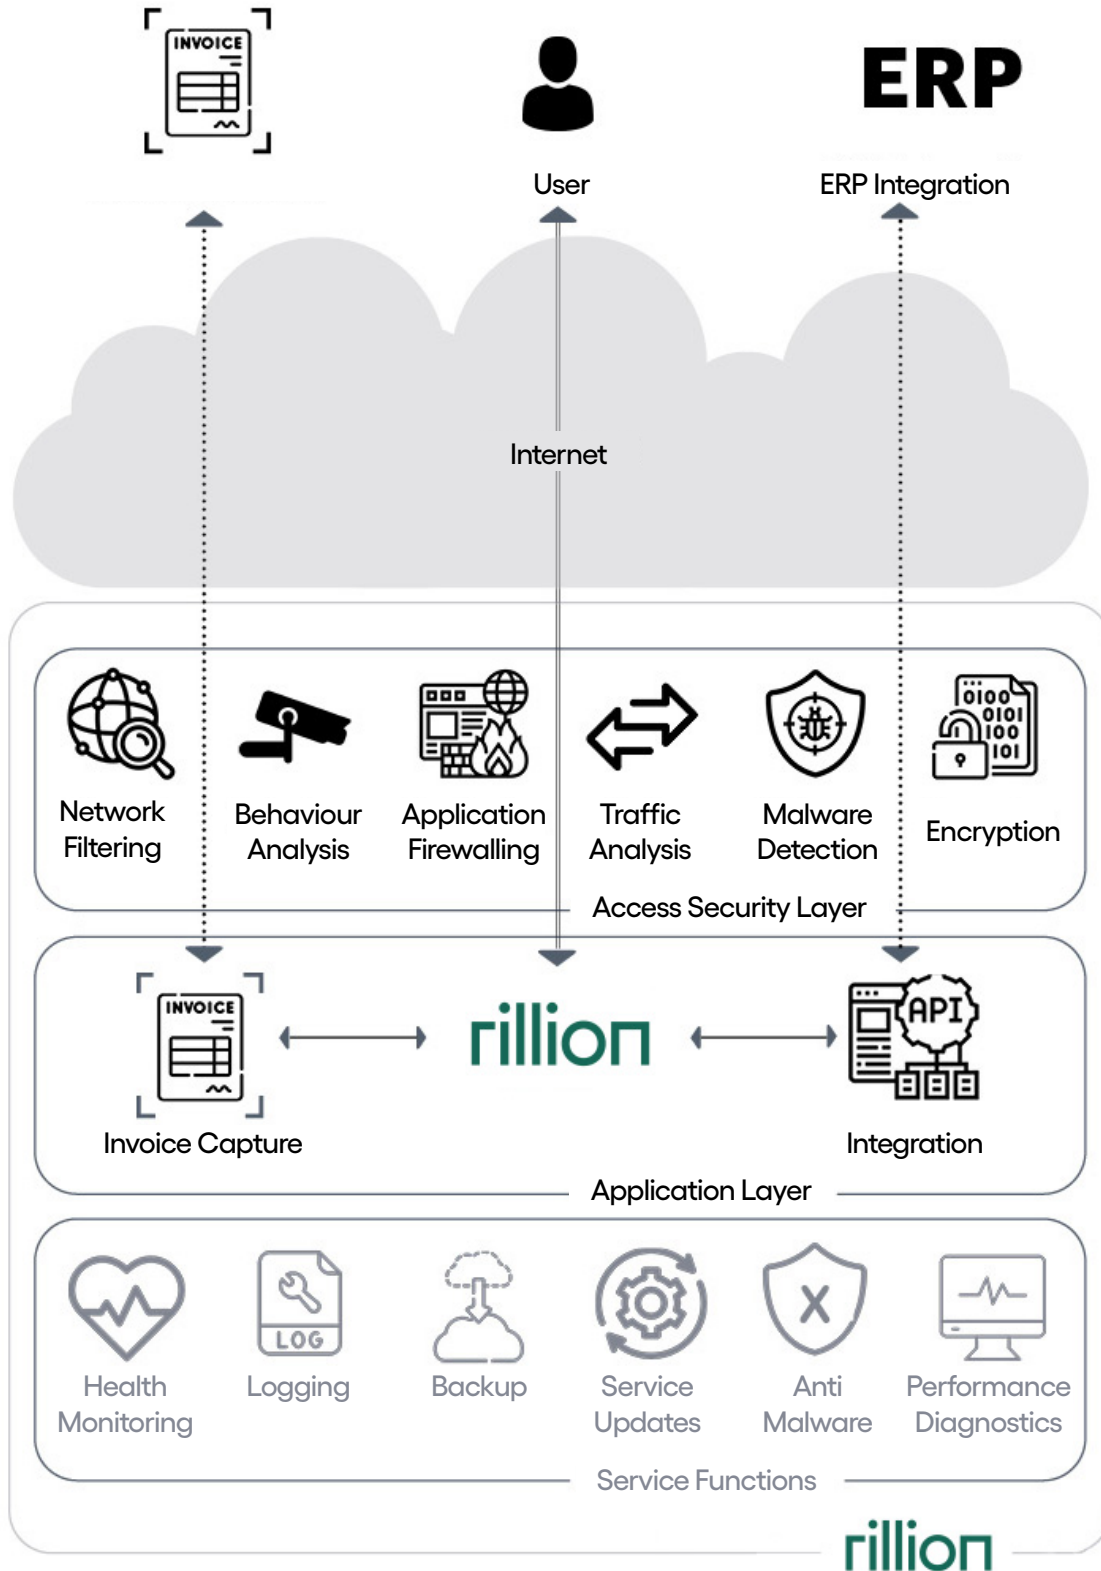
INVOICE

ERP

User

ERP Integration

Internet

Network Filtering

Behaviour Analysis

Application Firewalling

Traffic Analysis

Malware Detection

0100 0101 100 101

Encryption

Access Security Layer

INVOICE

Invoice Capture

rillion

API

Integration

Application Layer

Health Monitoring

LOG

Logging

Backup

Service Updates

Anti Malware

Performance Diagnostics

Service Functions

rillion